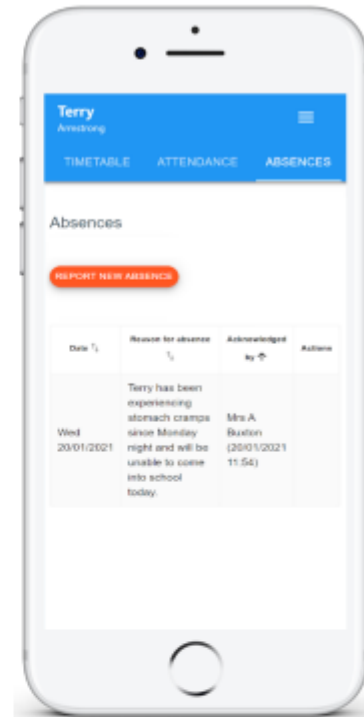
Terry
Armstrong

TIMETABLE ATTENDANCE ABSENCES

Absences

REPORT NEW ABSENCE

| Date ⇅ | Reason for absence ⇅ | Acknowledged by ↑ | Actions |
|---|---|---|---|
| Wed 20/01/2021 | Terry has been experiencing stomach cramps since Monday night and will be unable to come into school today. | Mrs A Buxton (20/01/2021 11:54) | |